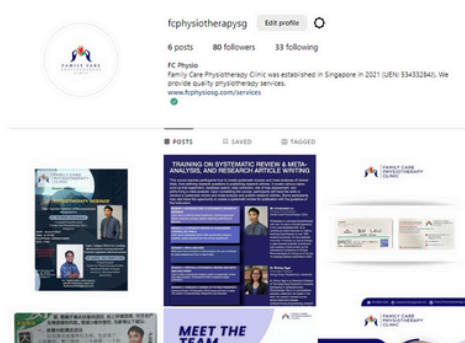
FAMILY CARE PHYSIOTHERAPY CLINIC

fcphysiotherapysg Edit profile

6 posts 80 followers 33 following

FC Physio
Family Care Physiotherapy Clinic was established in Singapore in 2021 (UEN: 53433284J). We provide quality physiotherapy services.
www.fcphysiosg.com/services

POSTS SAVED TAGGED

FAMILY CARE PHYSIOTHERAPY CLINIC

PHYSIOTHERAPY SEMINAR

TRAINING ON SYSTEMATIC REVIEW & META-ANALYSIS, AND RESEARCH ARTICLE WRITING

FAMILY CARE PHYSIOTHERAPY CLINIC

MEET THE TEAM

FAMILY CARE PHYSIOTHERAPY CLINIC

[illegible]